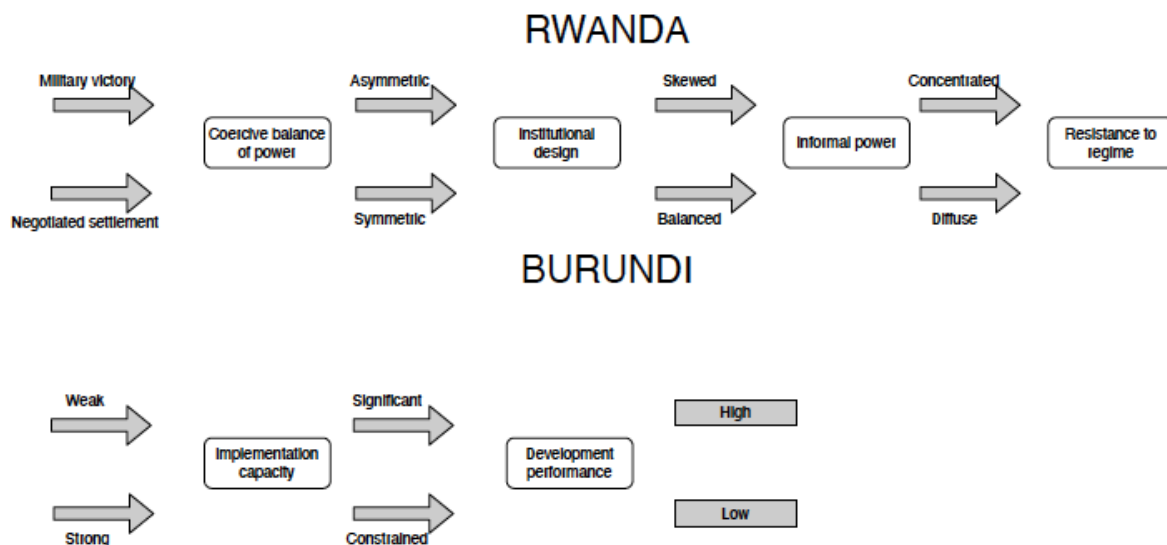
RWANDA

Military victory

Negotiated settlement

Coercive balance of power

Asymmetric

Symmetric

Institutional design

Skewed

Balanced

Informal power

Concentrated

Diffuse

Resistance to regime

BURUNDI

Weak

Strong

Implementation capacity

Significant

Constrained

Development performance

High

Low